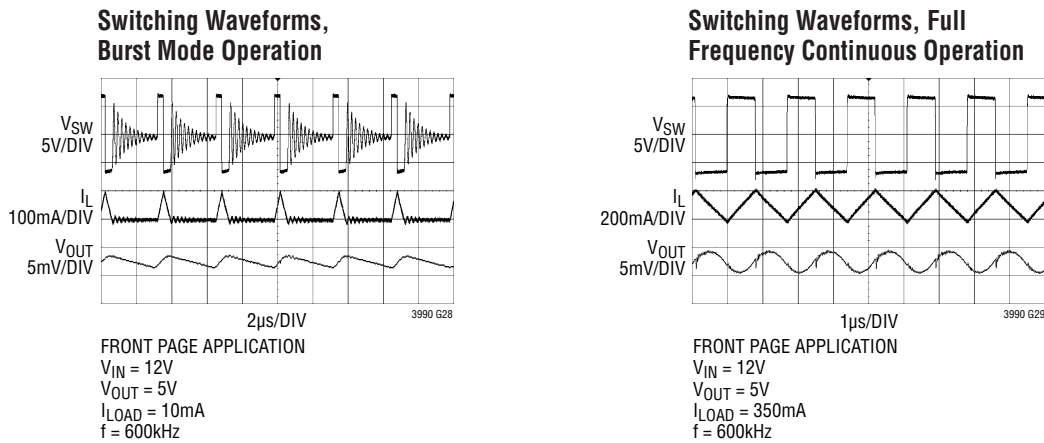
Switching Waveforms, Burst Mode Operation

$V_{SW}$
5V/DIV

$I_L$
100mA/DIV

$V_{OUT}$
5mV/DIV

2μs/DIV

3990 G28

FRONT PAGE APPLICATION
$V_{IN}$ = 12V
$V_{OUT}$ = 5V
$I_{LOAD}$ = 10mA
f = 600kHz

Switching Waveforms, Full Frequency Continuous Operation

$V_{SW}$
5V/DIV

$I_L$
200mA/DIV

$V_{OUT}$
5mV/DIV

1μs/DIV

3990 G29

FRONT PAGE APPLICATION
$V_{IN}$ = 12V
$V_{OUT}$ = 5V
$I_{LOAD}$ = 350mA
f = 600kHz